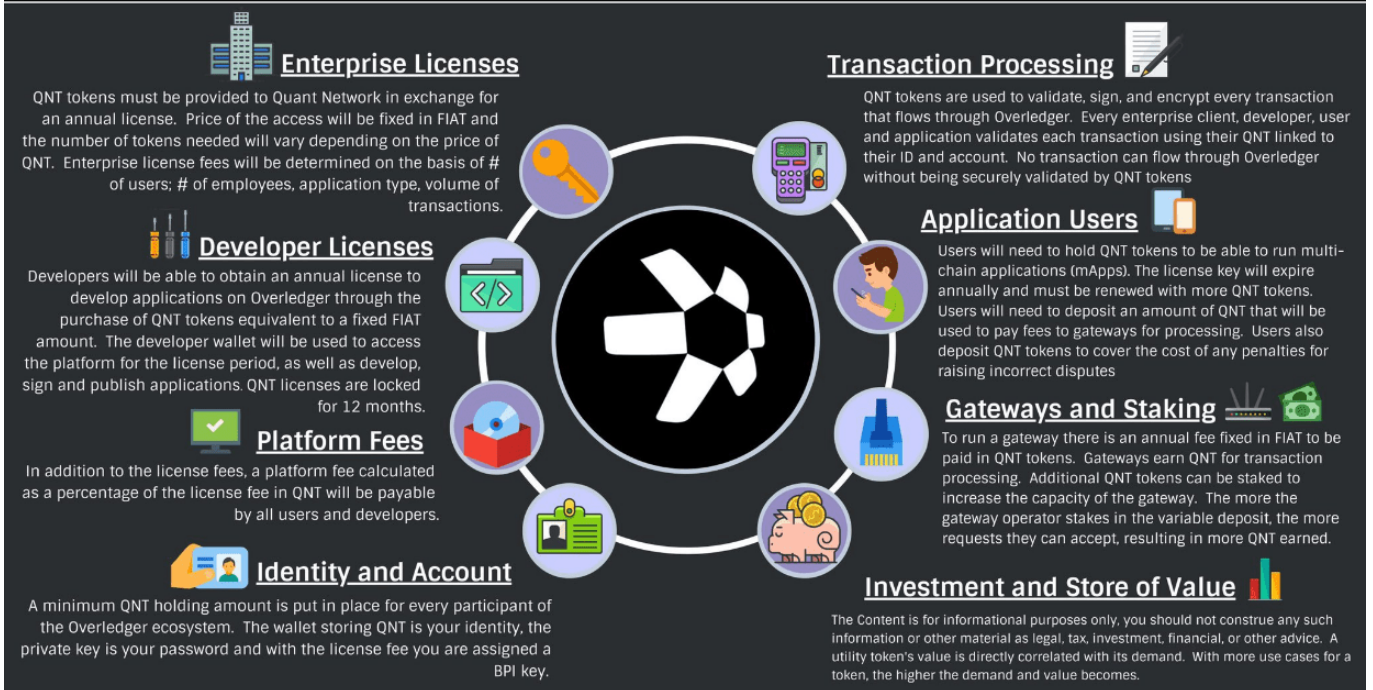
Enterprise Licenses

QNT tokens must be provided to Quant Network in exchange for an annual license. Price of the access will be fixed in FIAT and the number of tokens needed will vary depending on the price of QNT. Enterprise license fees will be determined on the basis of # of users; # of employees, application type, volume of transactions.

Developer Licenses

Developers will be able to obtain an annual license to develop applications on Overledger through the purchase of QNT tokens equivalent to a fixed FIAT amount. The developer wallet will be used to access the platform for the license period, as well as develop, sign and publish applications. QNT licenses are locked for 12 months.

Platform Fees

In addition to the license fees, a platform fee calculated as a percentage of the license fee in QNT will be payable by all users and developers.

Identity and Account

A minimum QNT holding amount is put in place for every participant of the Overledger ecosystem. The wallet storing QNT is your identity, the private key is your password and with the license fee you are assigned a BPI key.

Transaction Processing

QNT tokens are used to validate, sign, and encrypt every transaction that flows through Overledger. Every enterprise client, developer, user and application validates each transaction using their QNT linked to their ID and account. No transaction can flow through Overledger without being securely validated by QNT tokens

Application Users

Users will need to hold QNT tokens to be able to run multi-chain applications (mApps). The license key will expire annually and must be renewed with more QNT tokens. Users will need to deposit an amount of QNT that will be used to pay fees to gateways for processing. Users also deposit QNT tokens to cover the cost of any penalties for raising incorrect disputes

Gateways and Staking

To run a gateway there is an annual fee fixed in FIAT to be paid in QNT tokens. Gateways earn QNT for transaction processing. Additional QNT tokens can be staked to increase the capacity of the gateway. The more the gateway operator stakes in the variable deposit, the more requests they can accept, resulting in more QNT earned.

Investment and Store of Value

The Content is for informational purposes only, you should not construe any such information or other material as legal, tax, investment, financial, or other advice. A utility token's value is directly correlated with its demand. With more use cases for a token, the higher the demand and value becomes.